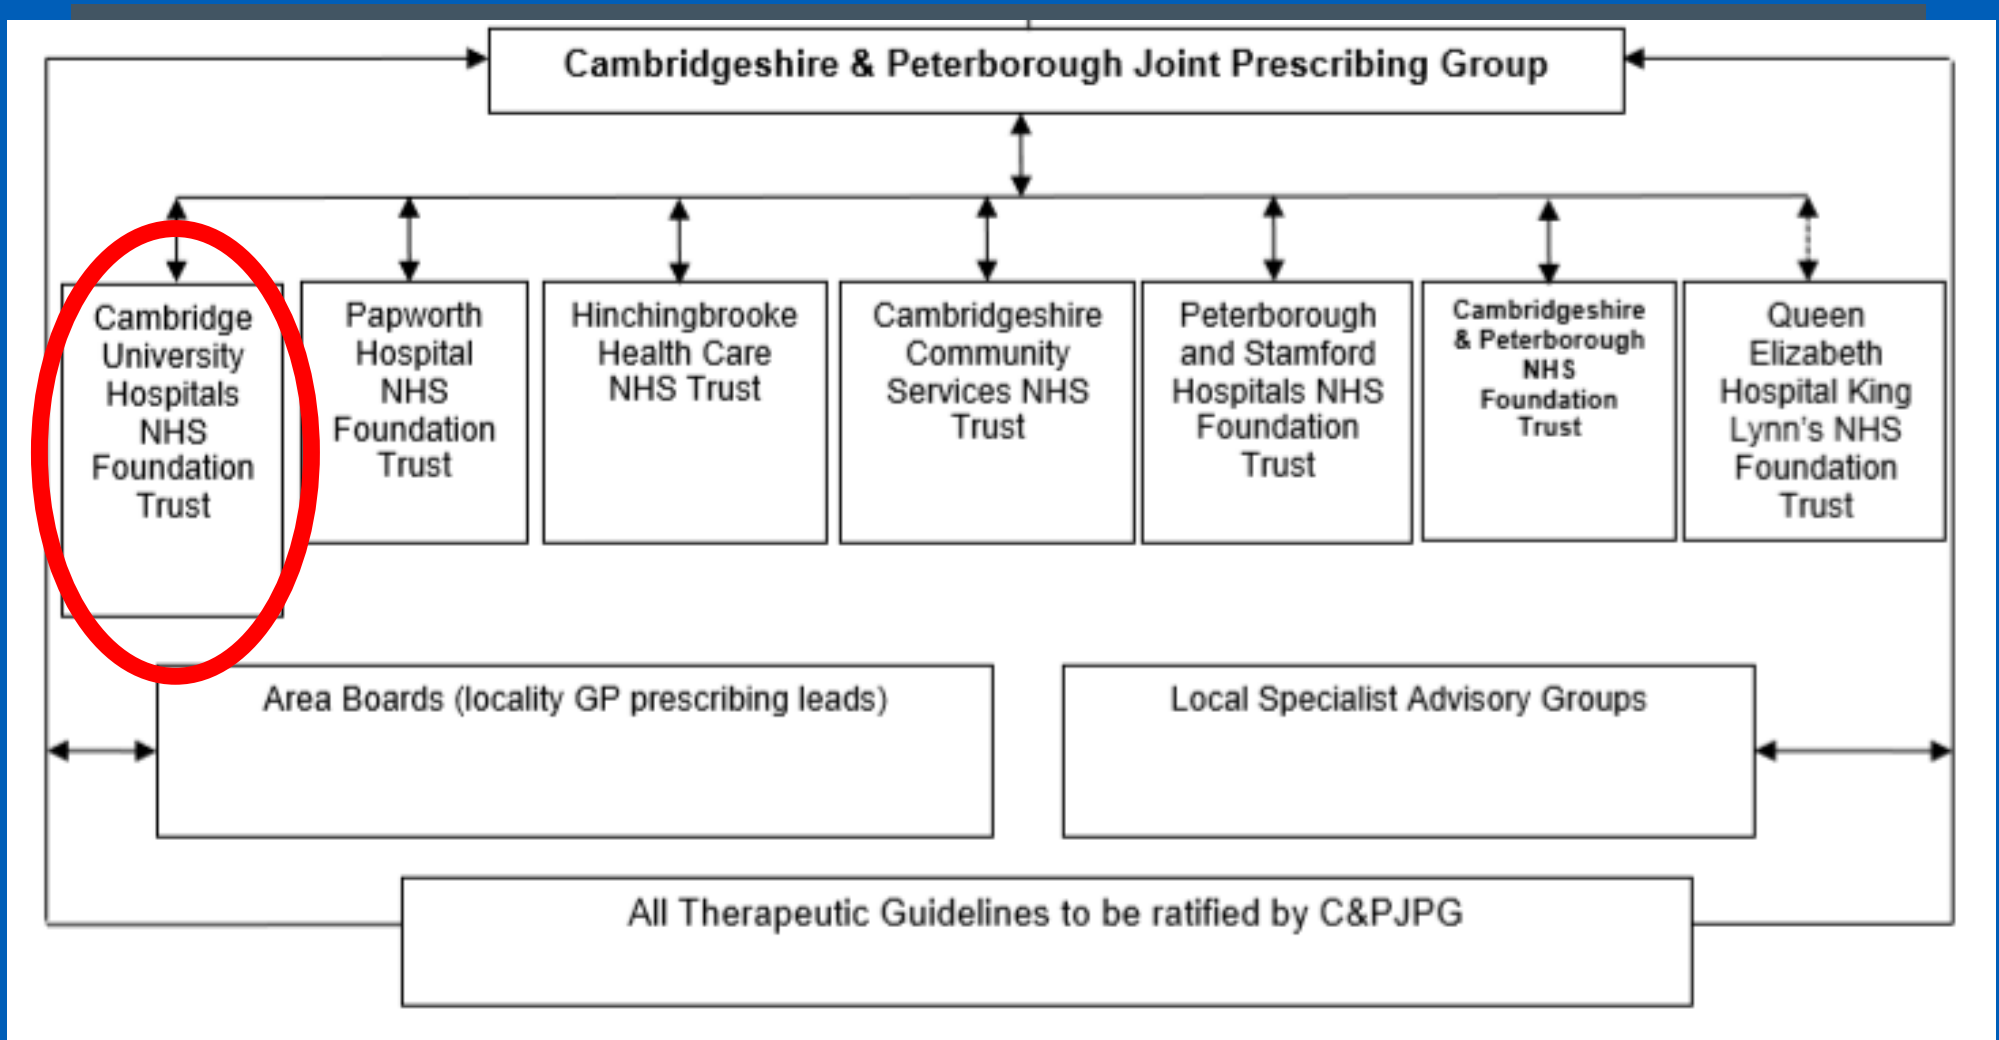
Cambridgeshire & Peterborough Joint Prescribing Group

Cambridge University Hospitals NHS Foundation Trust

Papworth Hospital NHS Foundation Trust

Hinchingbrooke Health Care NHS Trust

Cambridgeshire Community Services NHS Trust

Peterborough and Stamford Hospitals NHS Foundation Trust

Cambridgeshire & Peterborough NHS Foundation Trust

Queen Elizabeth Hospital King Lynn's NHS Foundation Trust

Area Boards (locality GP prescribing leads)

Local Specialist Advisory Groups

All Therapeutic Guidelines to be ratified by C&PJPG